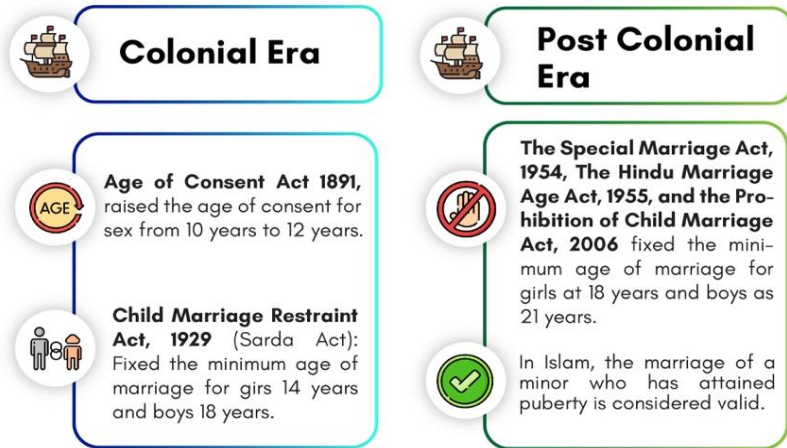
Colonial Era

AGE

Age of Consent Act 1891, raised the age of consent for sex from 10 years to 12 years.

Child Marriage Restraint Act, 1929 (Sarda Act): Fixed the minimum age of marriage for girs 14 years and boys 18 years.

Post Colonial Era

The Special Marriage Act, 1954, The Hindu Marriage Age Act, 1955, and the Prohibition of Child Marriage Act, 2006 fixed the minimum age of marriage for girls at 18 years and boys as 21 years.

In Islam, the marriage of a minor who has attained puberty is considered valid.